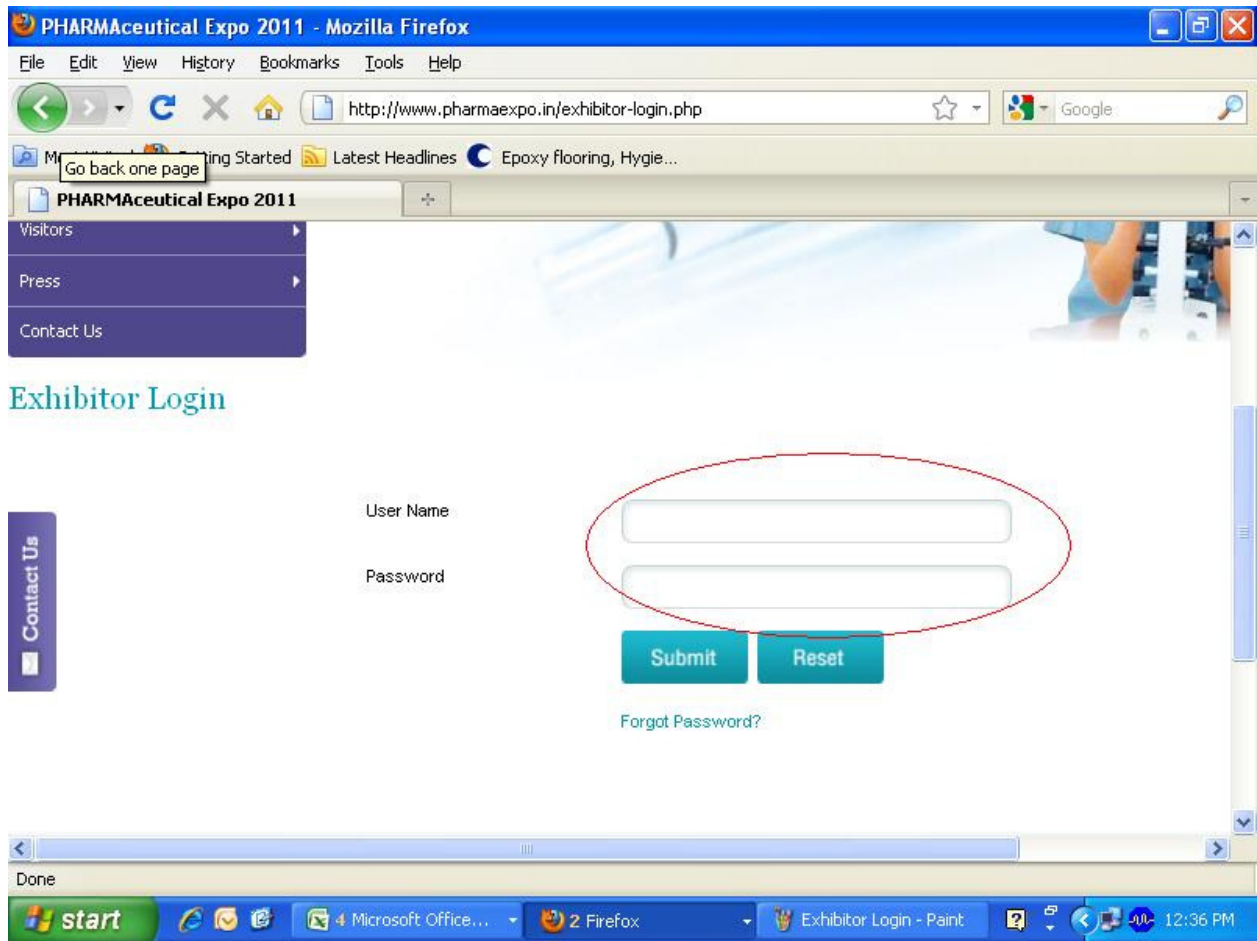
PHARMAceutical Expo 2011 - Mozilla Firefox

File Edit View History Bookmarks Tools Help

http://www.pharmaexpo.in/exhibitor-login.php

Google

M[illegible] Go back one page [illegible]ting Started Latest Headlines Epoxy flooring, Hygie...

PHARMAceutical Expo 2011

Visitors

Press

Contact Us

Exhibitor Login

Contact Us

User Name

Password

Submit Reset

Forgot Password?

Done

start 4 Microsoft Office... 2 Firefox Exhibitor Login - Paint 12:36 PM